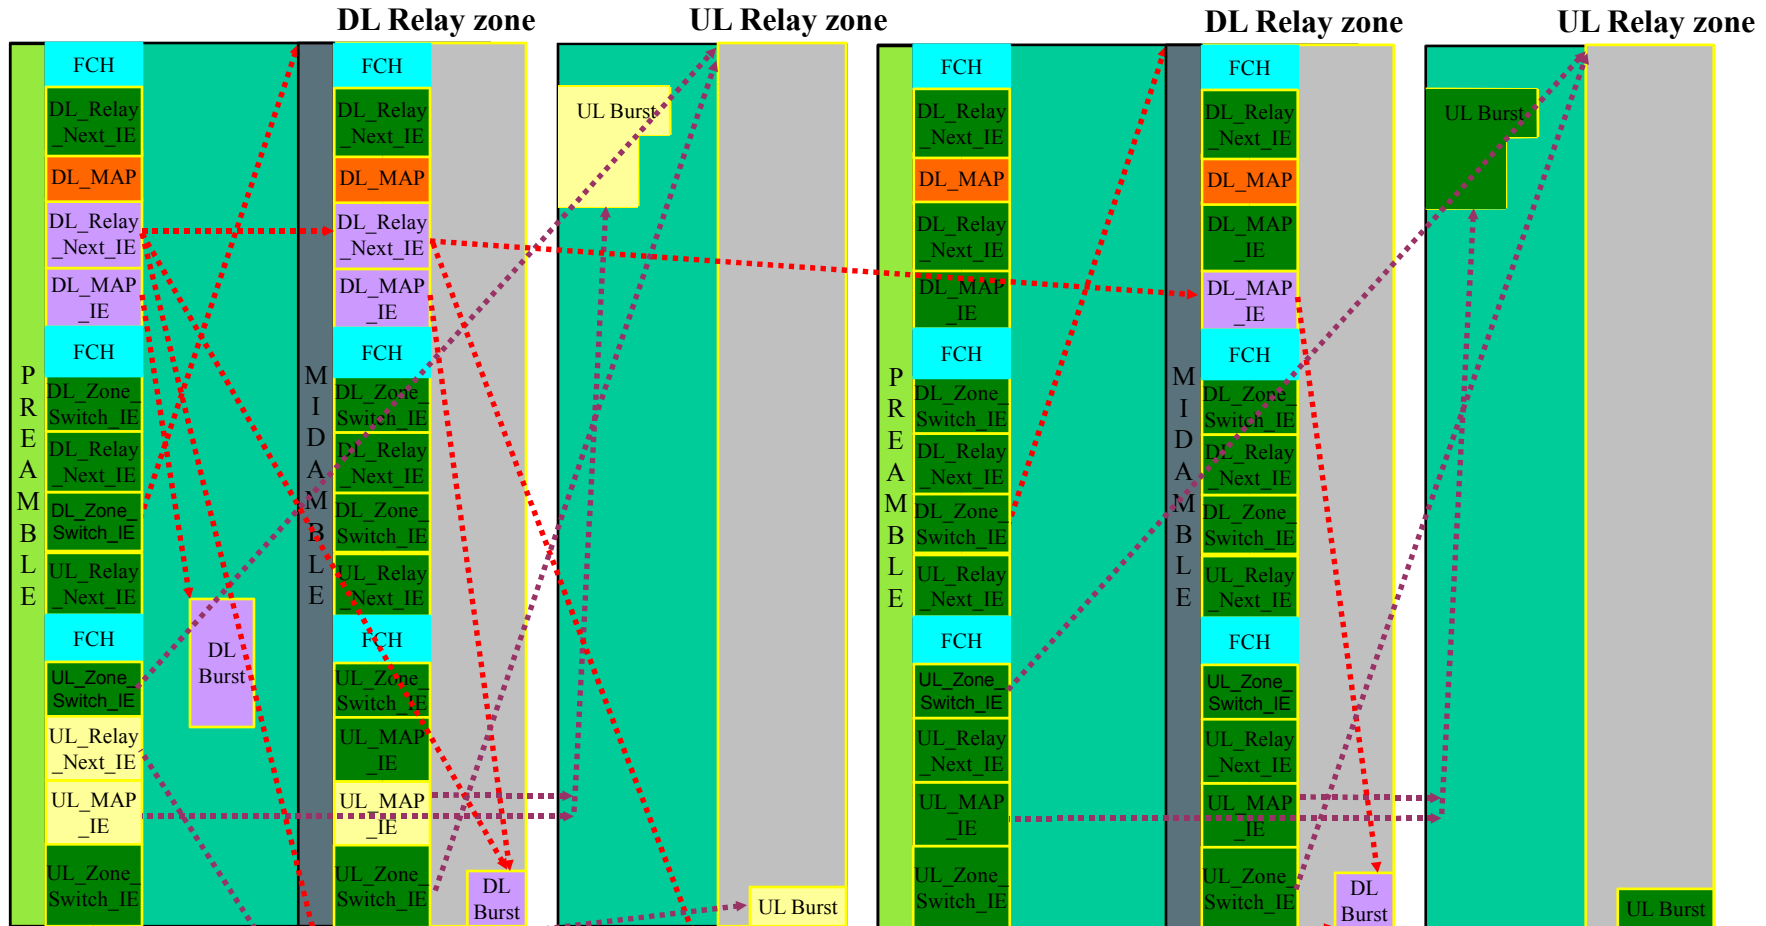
DL Relay zone

UL Relay zone

DL Relay zone

UL Relay zone

PREAMBLE

FCH

DL_Relay_Next_IE

DL_MAP

DL_Relay_Next_IE

DL_MAP_IE

FCH

DL_Zone_Switch_IE

DL_Relay_Next_IE

DL_Zone_Switch_IE

UL_Relay_Next_IE

FCH

UL_Zone_Switch_IE

UL_Relay_Next_IE

UL_MAP_IE

UL_Zone_Switch_IE

DL Burst

MIDAMBLE

FCH

DL_Relay_Next_IE

DL_MAP

DL_Relay_Next_IE

DL_MAP_IE

FCH

DL_Zone_Switch_IE

DL_Relay_Next_IE

DL_Zone_Switch_IE

UL_Relay_Next_IE

FCH

UL_Zone_Switch_IE

UL_MAP_IE

UL_MAP_IE

UL_Zone_Switch_IE

DL Burst

UL Burst

UL Burst

PREAMBLE

FCH

DL_Relay_Next_IE

DL_MAP

DL_Relay_Next_IE

DL_MAP_IE

FCH

DL_Zone_Switch_IE

DL_Relay_Next_IE

DL_Zone_Switch_IE

UL_Relay_Next_IE

FCH

UL_Zone_Switch_IE

UL_Relay_Next_IE

UL_MAP_IE

UL_Zone_Switch_IE

MIDAMBLE

FCH

DL_Relay_Next_IE

DL_MAP

DL_MAP_IE

DL_MAP_IE

FCH

DL_Zone_Switch_IE

DL_Relay_Next_IE

DL_Zone_Switch_IE

UL_Relay_Next_IE

FCH

UL_Zone_Switch_IE

UL_Relay_Next_IE

UL_MAP_IE

UL_Zone_Switch_IE

DL Burst

UL Burst

UL Burst